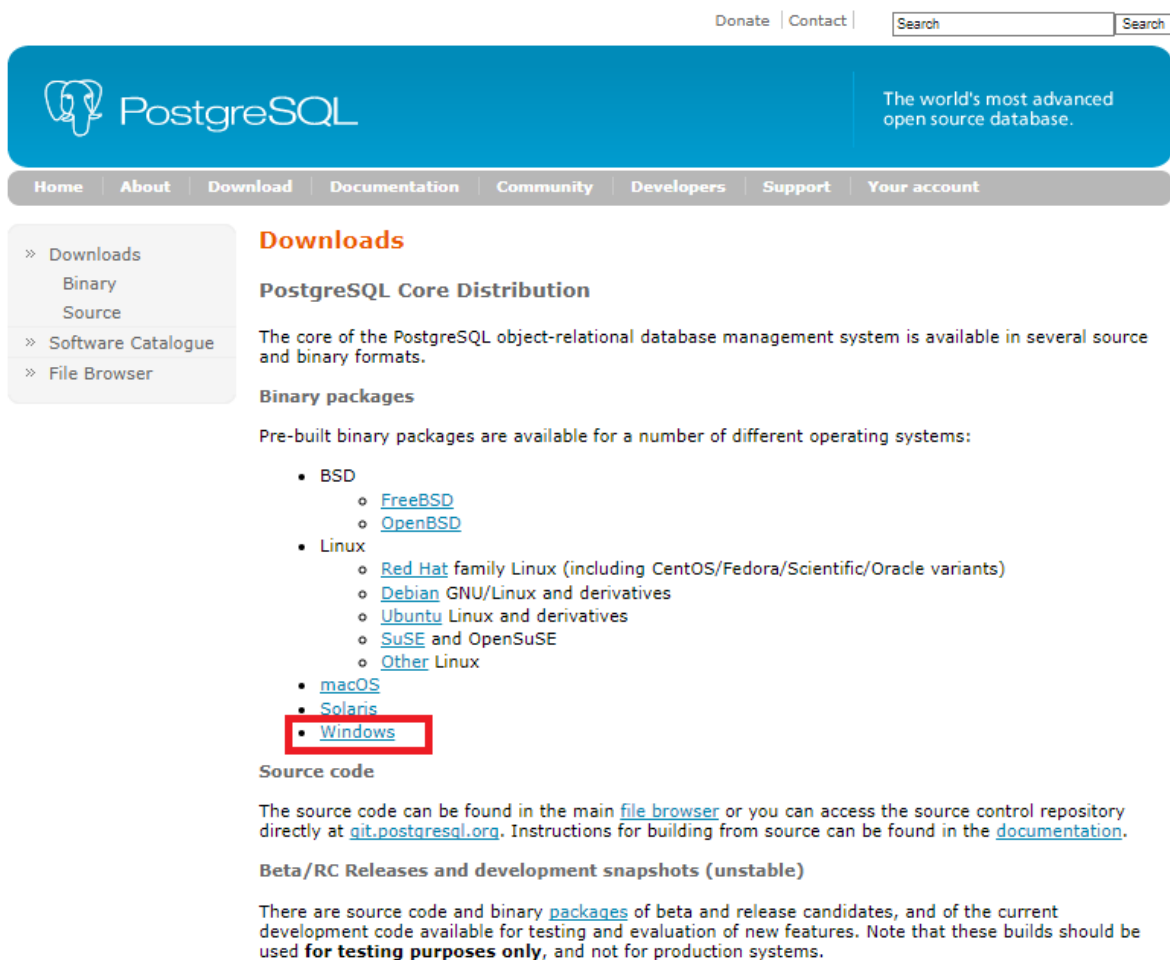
Donate | Contact | Search Search

PostgreSQL

The world's most advanced open source database.

Home | About | Download | Documentation | Community | Developers | Support | Your account

» Downloads
Binary
Source
» Software Catalogue
» File Browser

Downloads

PostgreSQL Core Distribution

The core of the PostgreSQL object-relational database management system is available in several source and binary formats.

Binary packages

Pre-built binary packages are available for a number of different operating systems:

- BSD
  - FreeBSD
  - OpenBSD
- Linux
  - Red Hat family Linux (including CentOS/Fedora/Scientific/Oracle variants)
  - Debian GNU/Linux and derivatives
  - Ubuntu Linux and derivatives
  - SuSE and OpenSuSE
  - Other Linux
- macOS
- Solaris
- Windows

Source code

The source code can be found in the main file browser or you can access the source control repository directly at git.postgresql.org. Instructions for building from source can be found in the documentation.

Beta/RC Releases and development snapshots (unstable)

There are source code and binary packages of beta and release candidates, and of the current development code available for testing and evaluation of new features. Note that these builds should be used **for testing purposes only**, and not for production systems.